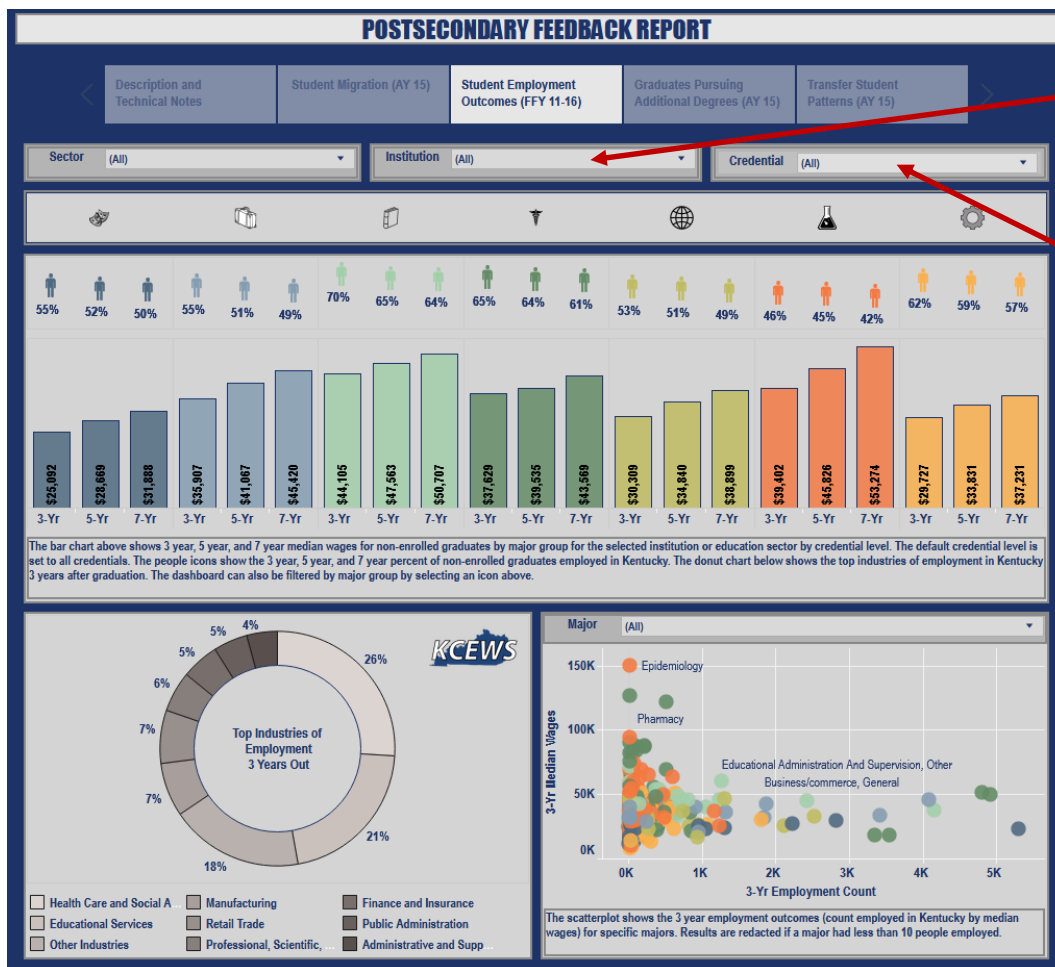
POSTSECONDARY FEEDBACK REPORT

Description and Technical Notes | Student Migration (AY 15) | Student Employment Outcomes (FFY 11-16) | Graduates Pursuing Additional Degrees (AY 15) | Transfer Student Patterns (AY 15)

Sector (All)
Institution (All)
Credential (All)

55% 52% 50% 55% 51% 49% 70% 65% 64% 65% 64% 61% 53% 51% 49% 46% 45% 42% 62% 59% 57%

$25,092 $28,669 $31,888 $35,907 $41,067 $45,420 $44,105 $47,563 $50,707 $37,629 $39,535 $43,569 $30,309 $34,840 $38,899 $39,402 $45,826 $53,274 $29,727 $33,831 $37,231

3-Yr 5-Yr 7-Yr 3-Yr 5-Yr 7-Yr 3-Yr 5-Yr 7-Yr 3-Yr 5-Yr 7-Yr 3-Yr 5-Yr 7-Yr 3-Yr 5-Yr 7-Yr 3-Yr 5-Yr 7-Yr

The bar chart above shows 3 year, 5 year, and 7 year median wages for non-enrolled graduates by major group for the selected institution or education sector by credential level. The default credential level is set to all credentials. The people icons show the 3 year, 5 year, and 7 year percent of non-enrolled graduates employed in Kentucky. The donut chart below shows the top industries of employment in Kentucky 3 years after graduation. The dashboard can also be filtered by major group by selecting an icon above.

KCEWS

Top Industries of Employment 3 Years Out

26% 21% 18% 7% 7% 6% 5% 5% 4%

Health Care and Social A... Manufacturing Finance and Insurance
Educational Services Retail Trade Public Administration
Other Industries Professional, Scientific, ... Administrative and Supp...

Major (All)

150K 100K 50K 0K
3-Yr Median Wages
Epidemiology
Pharmacy
Educational Administration And Supervision, Other
Business/commerce, General
0K 1K 2K 3K 4K 5K
3-Yr Employment Count

The scatterplot shows the 3 year employment outcomes (count employed in Kentucky by median wages) for specific majors. Results are redacted if a major had less than 10 people employed.